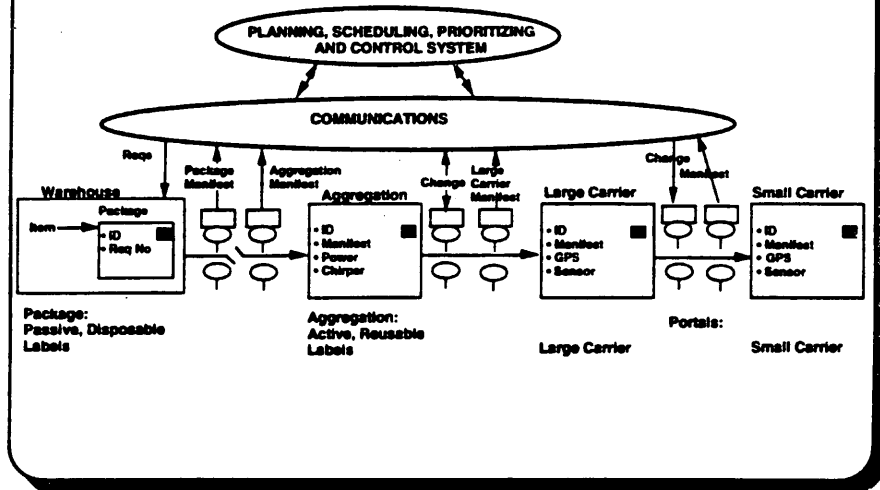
PLANNING, SCHEDULING, PRIORITIZING AND CONTROL SYSTEM

COMMUNICATIONS

Reqs

Package Manifest

Aggregation Manifest

Change

Large Carrier Manifest

Change

Manifest

Warehouse

Package

Item

• ID
• Req No

Aggregation

• ID
• Manifest
• Power
• Chirper

Large Carrier

• ID
• Manifest
• GPS
• Sensor

Small Carrier

• ID
• Manifest
• GPS
• Sensor

Package:
Passive, Disposable Labels

Aggregation:
Active, Reusable Labels

Portals:

Large Carrier

Small Carrier